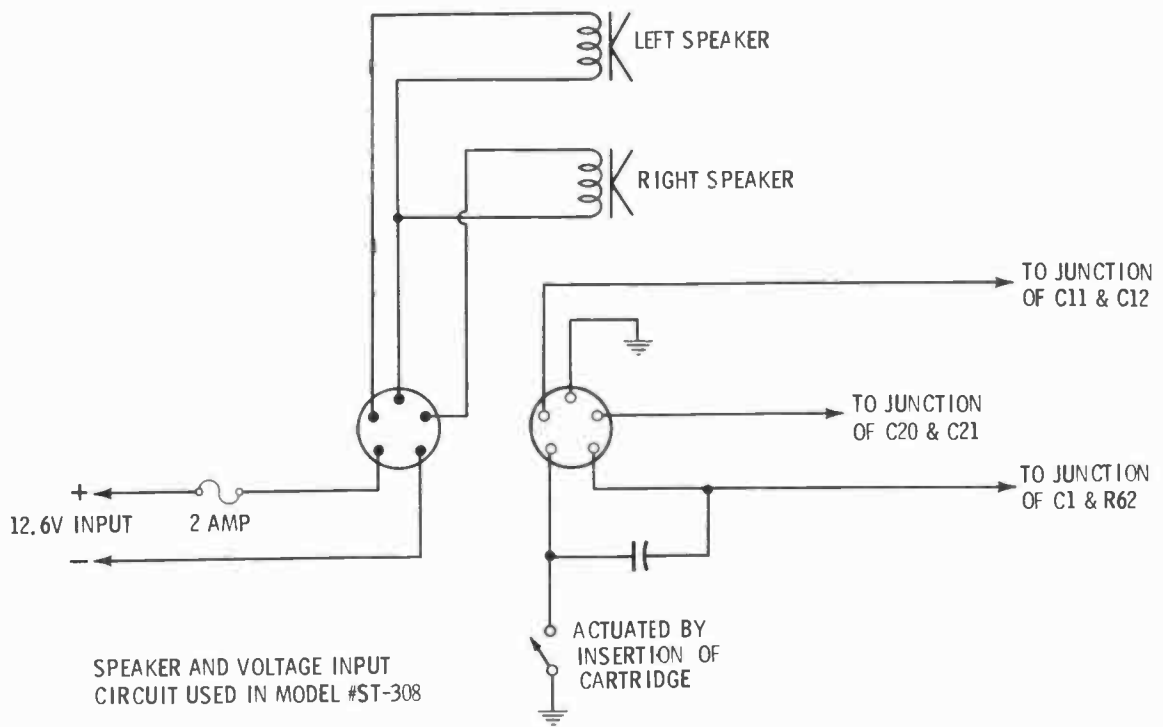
LEFT SPEAKER

RIGHT SPEAKER

TO JUNCTION OF C11 & C12

TO JUNCTION OF C20 & C21

TO JUNCTION OF C1 & R62

+

12.6V INPUT

2 AMP

−

ACTUATED BY INSERTION OF CARTRIDGE

SPEAKER AND VOLTAGE INPUT CIRCUIT USED IN MODEL #ST-308